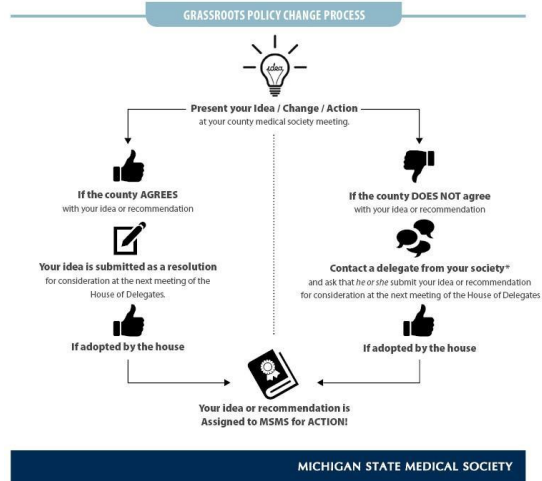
GRASSROOTS POLICY CHANGE PROCESS

idea

Present your Idea / Change / Action
at your county medical society meeting.

If the county AGREES
with your idea or recommendation

Your idea is submitted as a resolution
for consideration at the next meeting of the House of Delegates.

If adopted by the house

If the county DOES NOT agree
with your idea or recommendation

Contact a delegate from your society*
and ask that he or she submit your idea or recommendation for consideration at the next meeting of the House of Delegates

If adopted by the house

Your idea or recommendation is Assigned to MSMS for ACTION!

MICHIGAN STATE MEDICAL SOCIETY